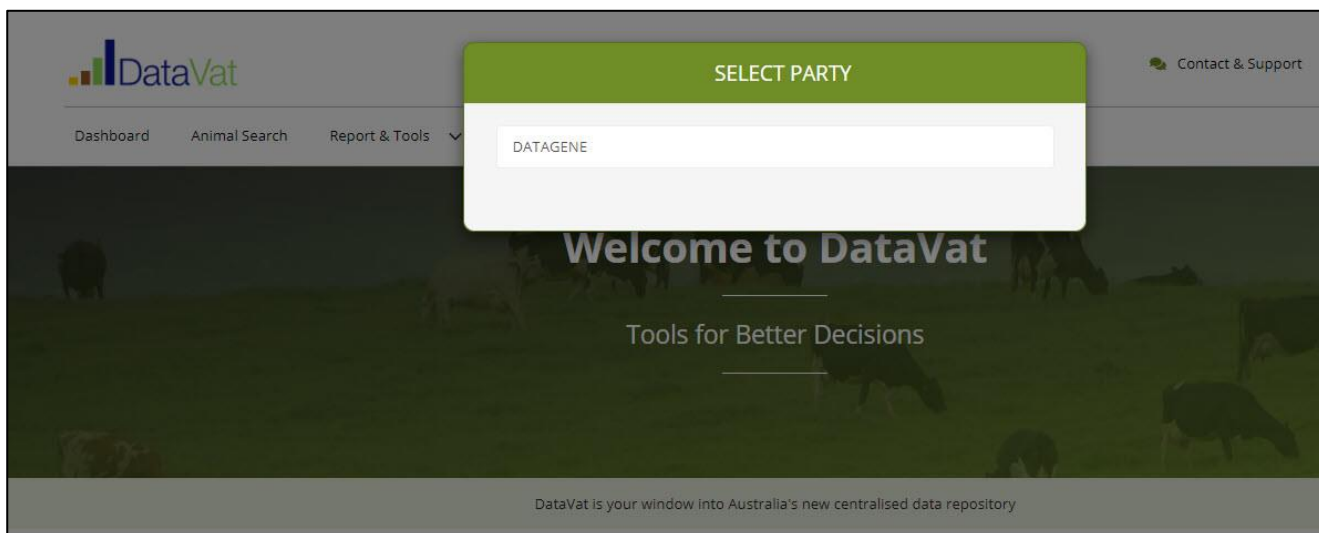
DataVat

SELECT PARTY

Contact & Support

Dashboard Animal Search Report & Tools

DATAGENE

Welcome to DataVat

Tools for Better Decisions

DataVat is your window into Australia's new centralised data repository